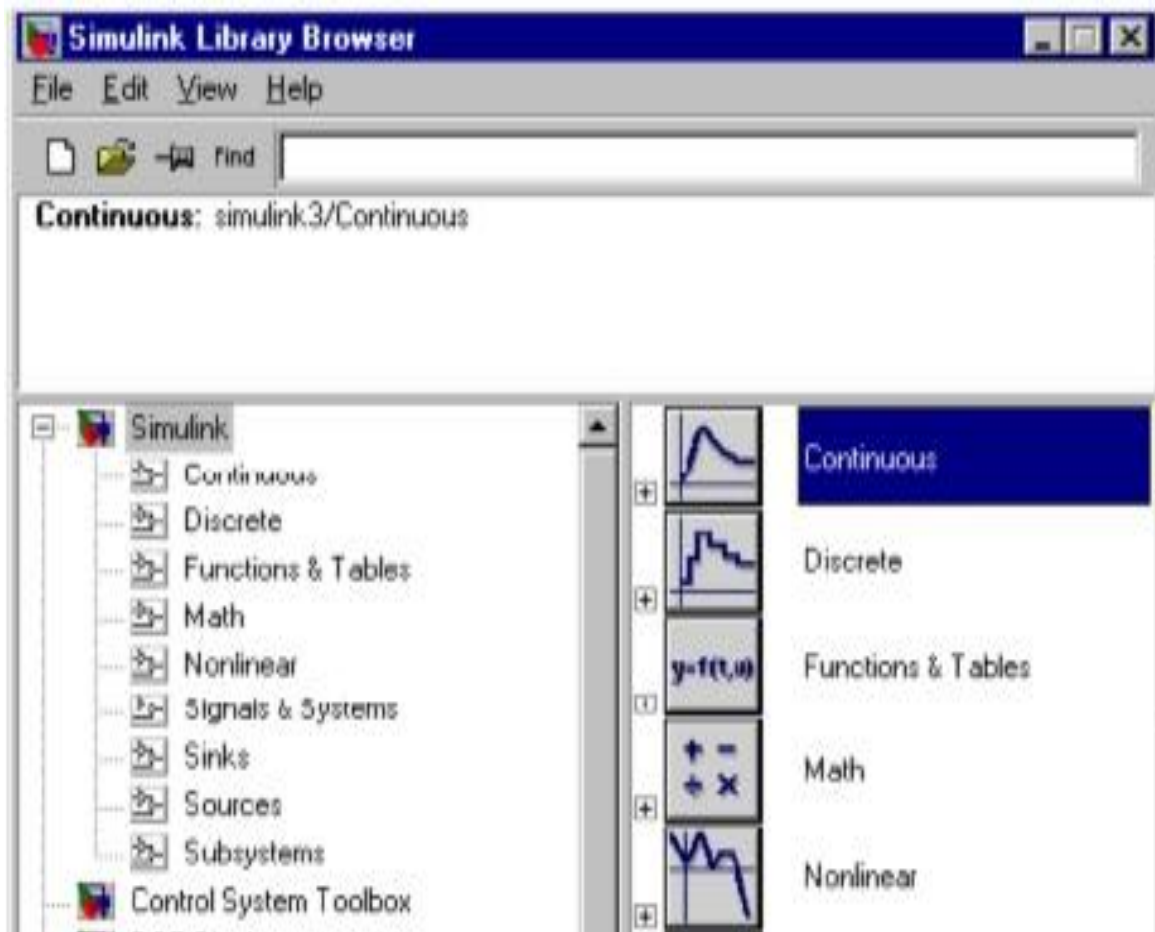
Simulink Library Browser

File Edit View Help

Find

Continuous: simulink3/Continuous

Simulink
Continuous
Discrete
Functions & Tables
Math
Nonlinear
Signals & Systems
Sinks
Sources
Subsystems
Control System Toolbox

Continuous

Discrete

y=f(t,u)
Functions & Tables

+ −
÷ ×
Math

Nonlinear